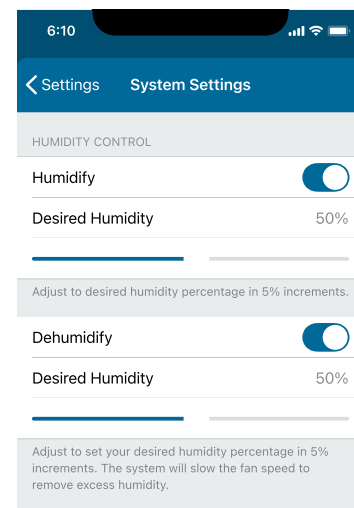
6:10

Settings System Settings

HUMIDITY CONTROL

Humidify

Desired Humidity 50%

Adjust to desired humidity percentage in 5% increments.

Dehumidify

Desired Humidity 50%

Adjust to set your desired humidity percentage in 5% increments. The system will slow the fan speed to remove excess humidity.